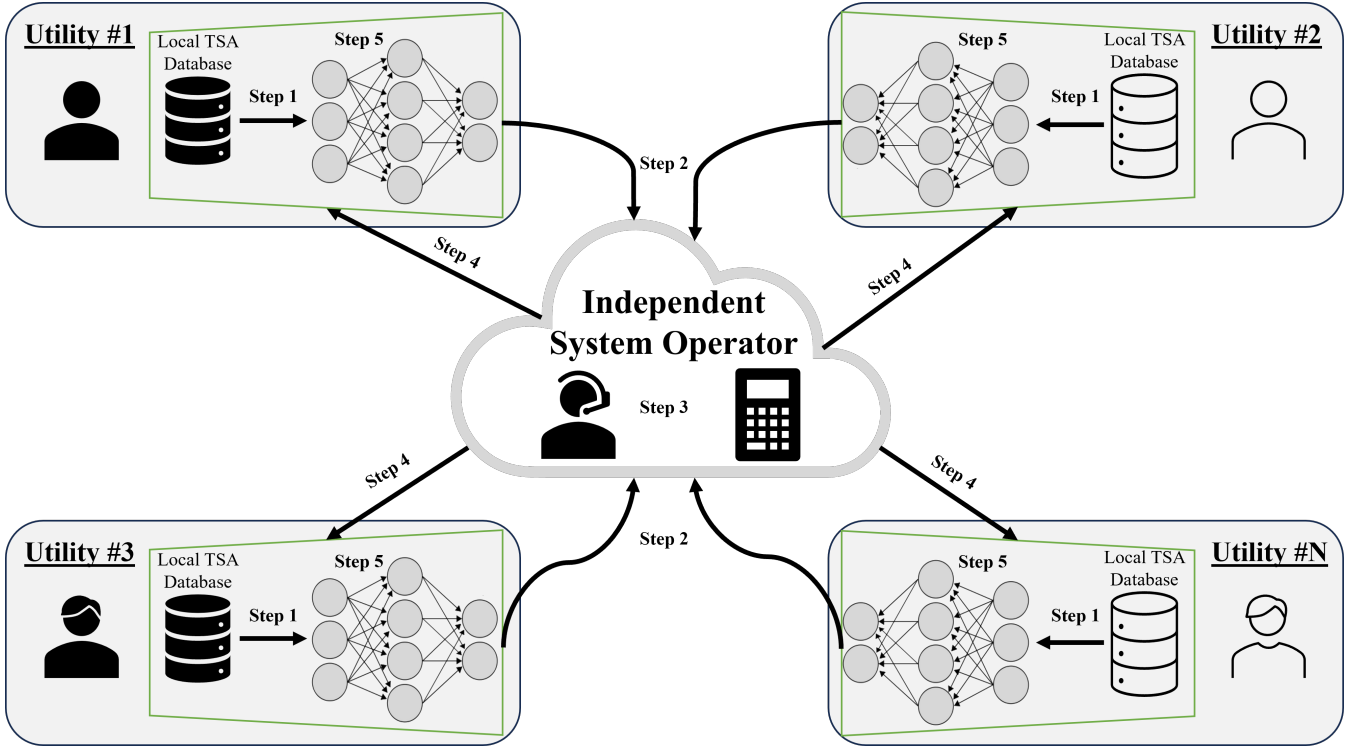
Utility #1

Local TSA Database

Step 5

Step 1

Utility #2

Local TSA Database

Step 5

Step 1

Step 2

Step 4

Step 4

Independent System Operator

Step 3

Step 4

Step 4

Step 2

Utility #3

Local TSA Database

Step 5

Step 1

Utility #N

Local TSA Database

Step 5

Step 1